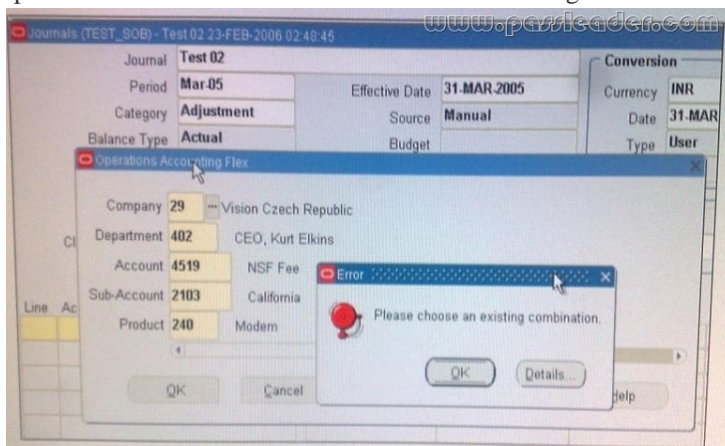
www.passleader.com

Journals (TEST_SOB) - Test 02 23-FEB-2006 02:48:45

Journal Test 02
Period Mar-05
Category Adjustment
Balance Type Actual
Effective Date 31-MAR-2005
Source Manual
Budget

Conversion
Currency INR
Date 31-MAR
Type User

Operations Accounting Flex

Company 29 Vision Czech Republic
Department 402 CEO, Kurt Elkins
Account 4519 NSF Fee
Sub-Account 2103 California
Product 240 Modem

OK
Cancel

Cl
Line Ac

Error

Please choose an existing combination.

OK
Details...

Help